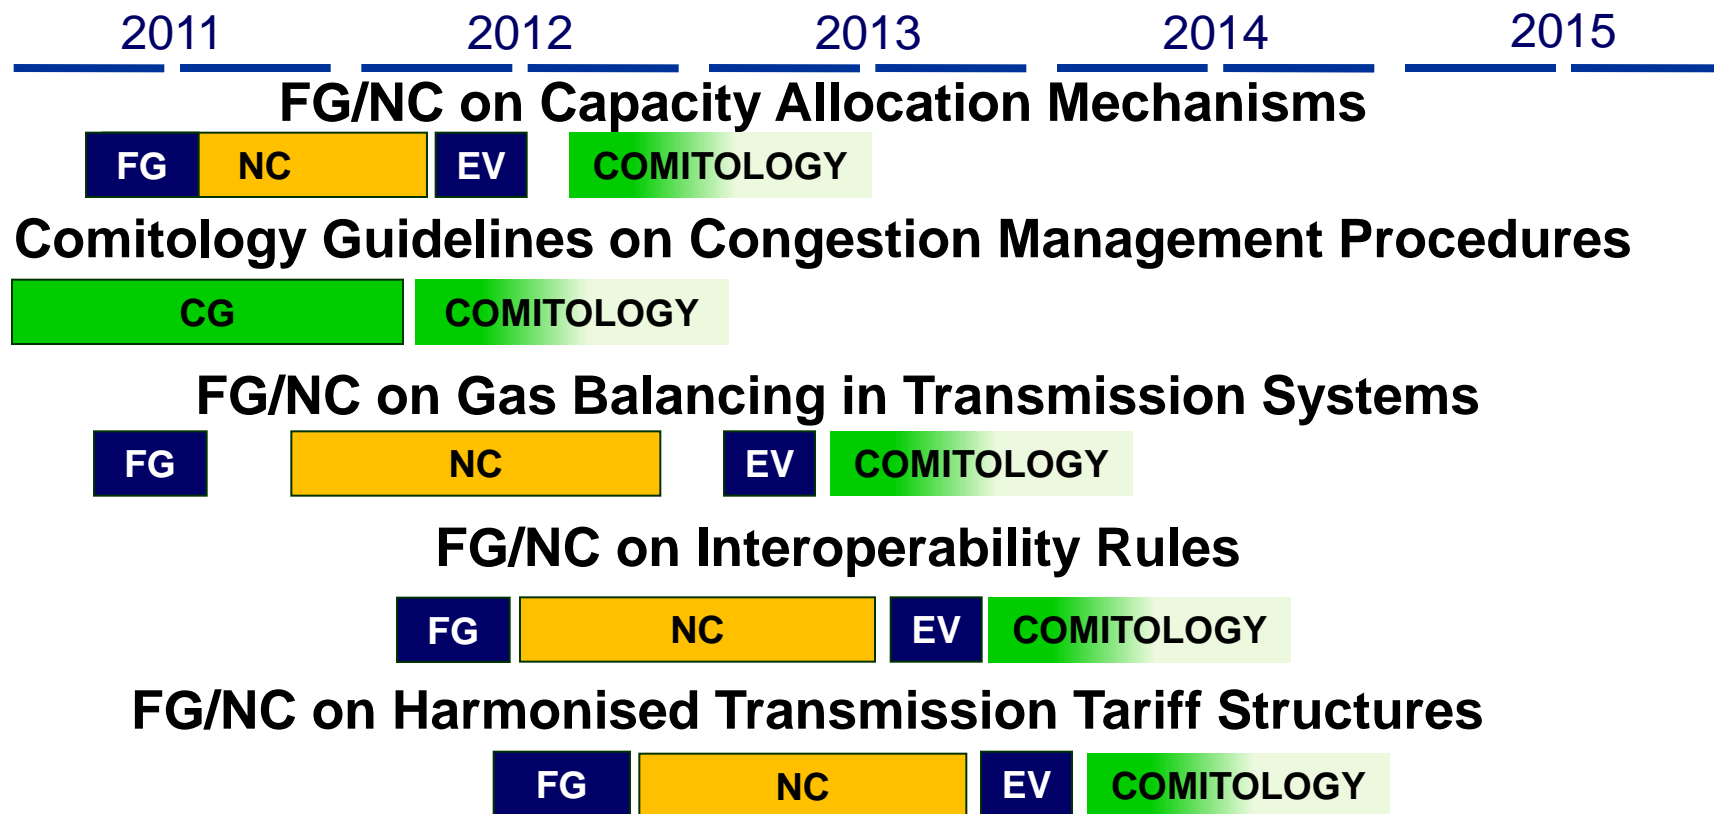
2011 2012 2013 2014 2015

FG/NC on Capacity Allocation Mechanisms

FG NC EV COMITOLOGY

Comitology Guidelines on Congestion Management Procedures

CG COMITOLOGY

FG/NC on Gas Balancing in Transmission Systems

FG NC EV COMITOLOGY

FG/NC on Interoperability Rules

FG NC EV COMITOLOGY

FG/NC on Harmonised Transmission Tariff Structures

FG NC EV COMITOLOGY